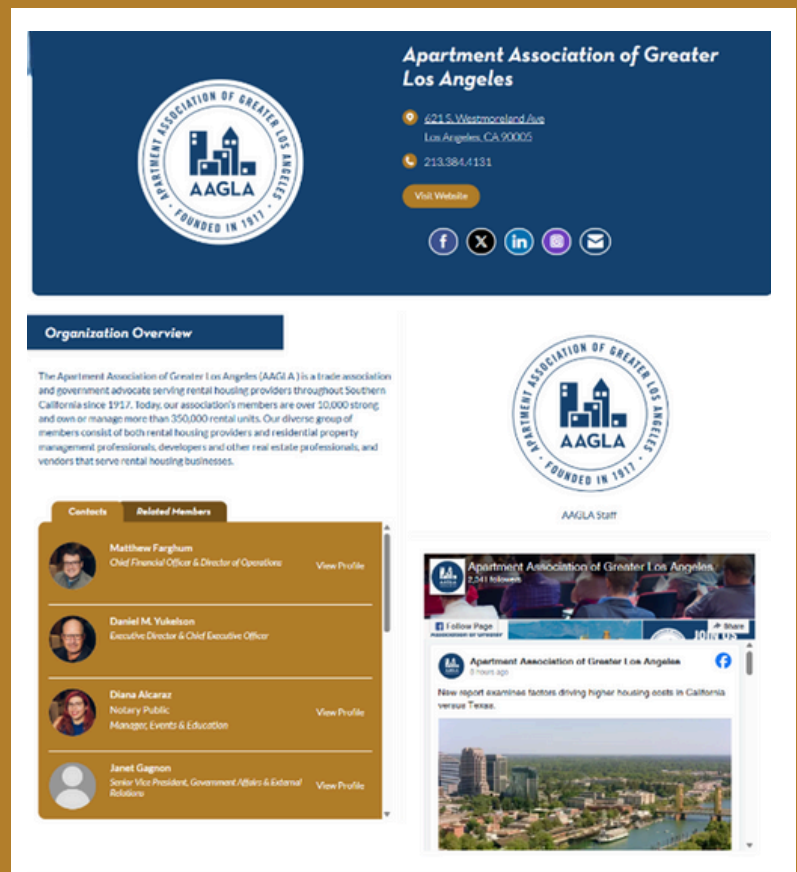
APARTMENT ASSOCIATION OF GREATER LOS ANGELES
AAGLA
FOUNDED IN 1917

Apartment Association of Greater Los Angeles

621 S. Westmoreland Ave
Los Angeles, CA 90005

213.384.4131

Visit Website

Organization Overview

The Apartment Association of Greater Los Angeles (AAGLA) is a trade association and government advocate serving rental housing providers throughout Southern California since 1917. Today, our association's members are over 10,000 strong and own or manage more than 350,000 rental units. Our diverse group of members consist of both rental housing providers and residential property management professionals, developers and other real estate professionals, and vendors that serve rental housing businesses.

APARTMENT ASSOCIATION OF GREATER LOS ANGELES
AAGLA
FOUNDED IN 1917

AAGLA Staff

Contacts | Related Members

Matthew Farghum
Chief Financial Officer & Director of Operations
View Profile

Daniel M. Yukelson
Executive Director & Chief Executive Officer

Diana Alcaraz
Notary Public
Manager, Events & Education
View Profile

Janet Gagnon
Senior Vice President, Government Affairs & External Relations
View Profile

Apartment Association of Greater Los Angeles
2,341 followers
Follow Page
Share

Apartment Association of Greater Los Angeles
3 hours ago
New report examines factors driving higher housing costs in California versus Texas.